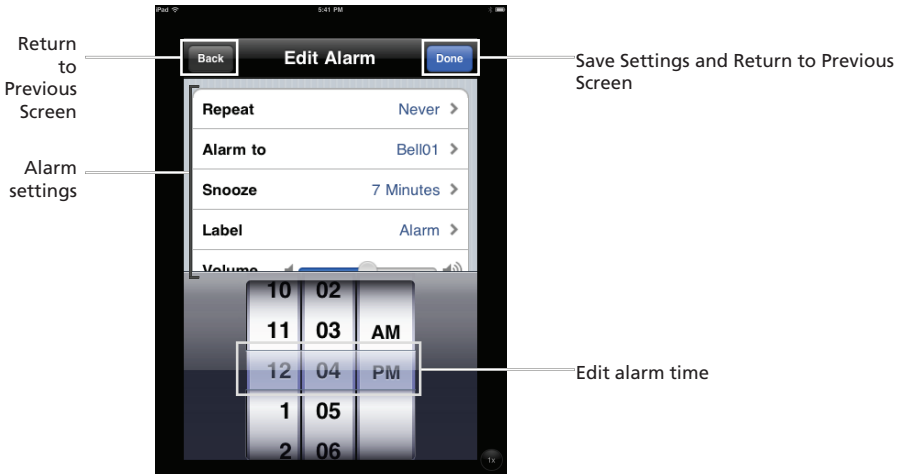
iPad 5:41 PM

Return to Previous Screen

Back

Edit Alarm

Done

Save Settings and Return to Previous Screen

Alarm settings

Repeat Never >

Alarm to Bell01 >

Snooze 7 Minutes >

Label Alarm >

Volume

10 02

11 03 AM

12 04 PM

1 05

2 06

Edit alarm time

1x